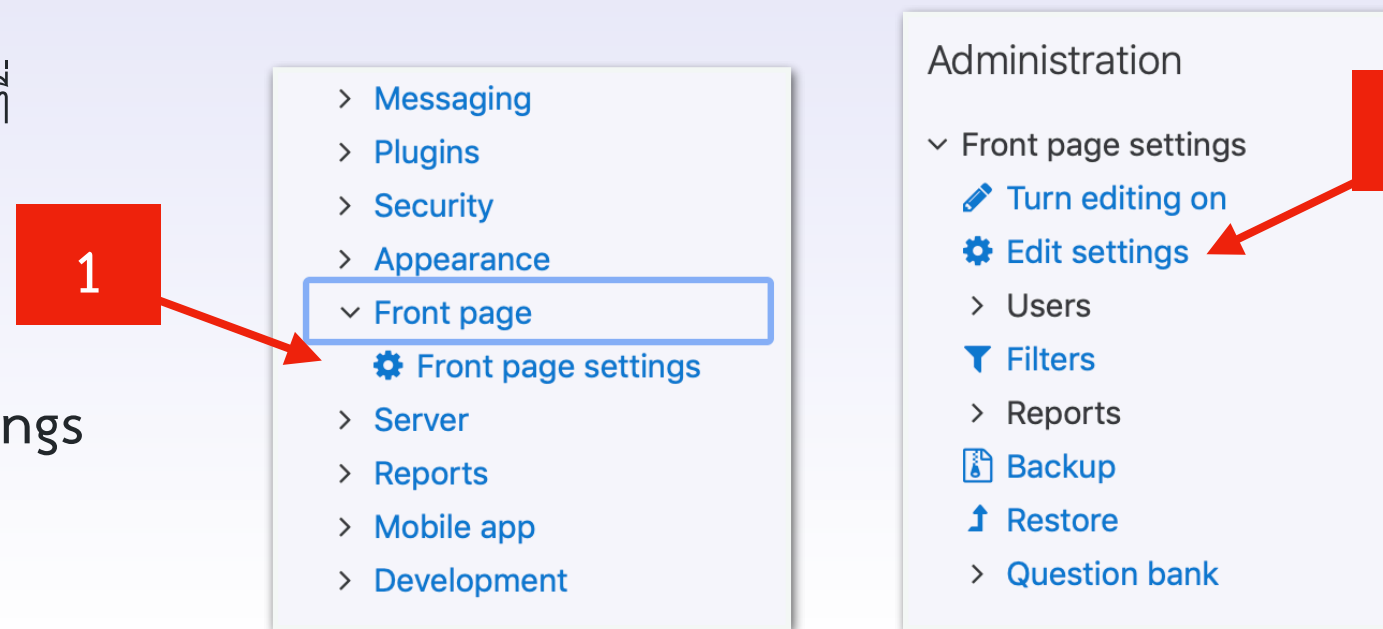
ngs

1

Messaging
Plugins
Security
Appearance
Front page
Front page settings
Server
Reports
Mobile app
Development

Administration

Front page settings
Turn editing on
Edit settings
Users
Filters
Reports
Backup
Restore
Question bank